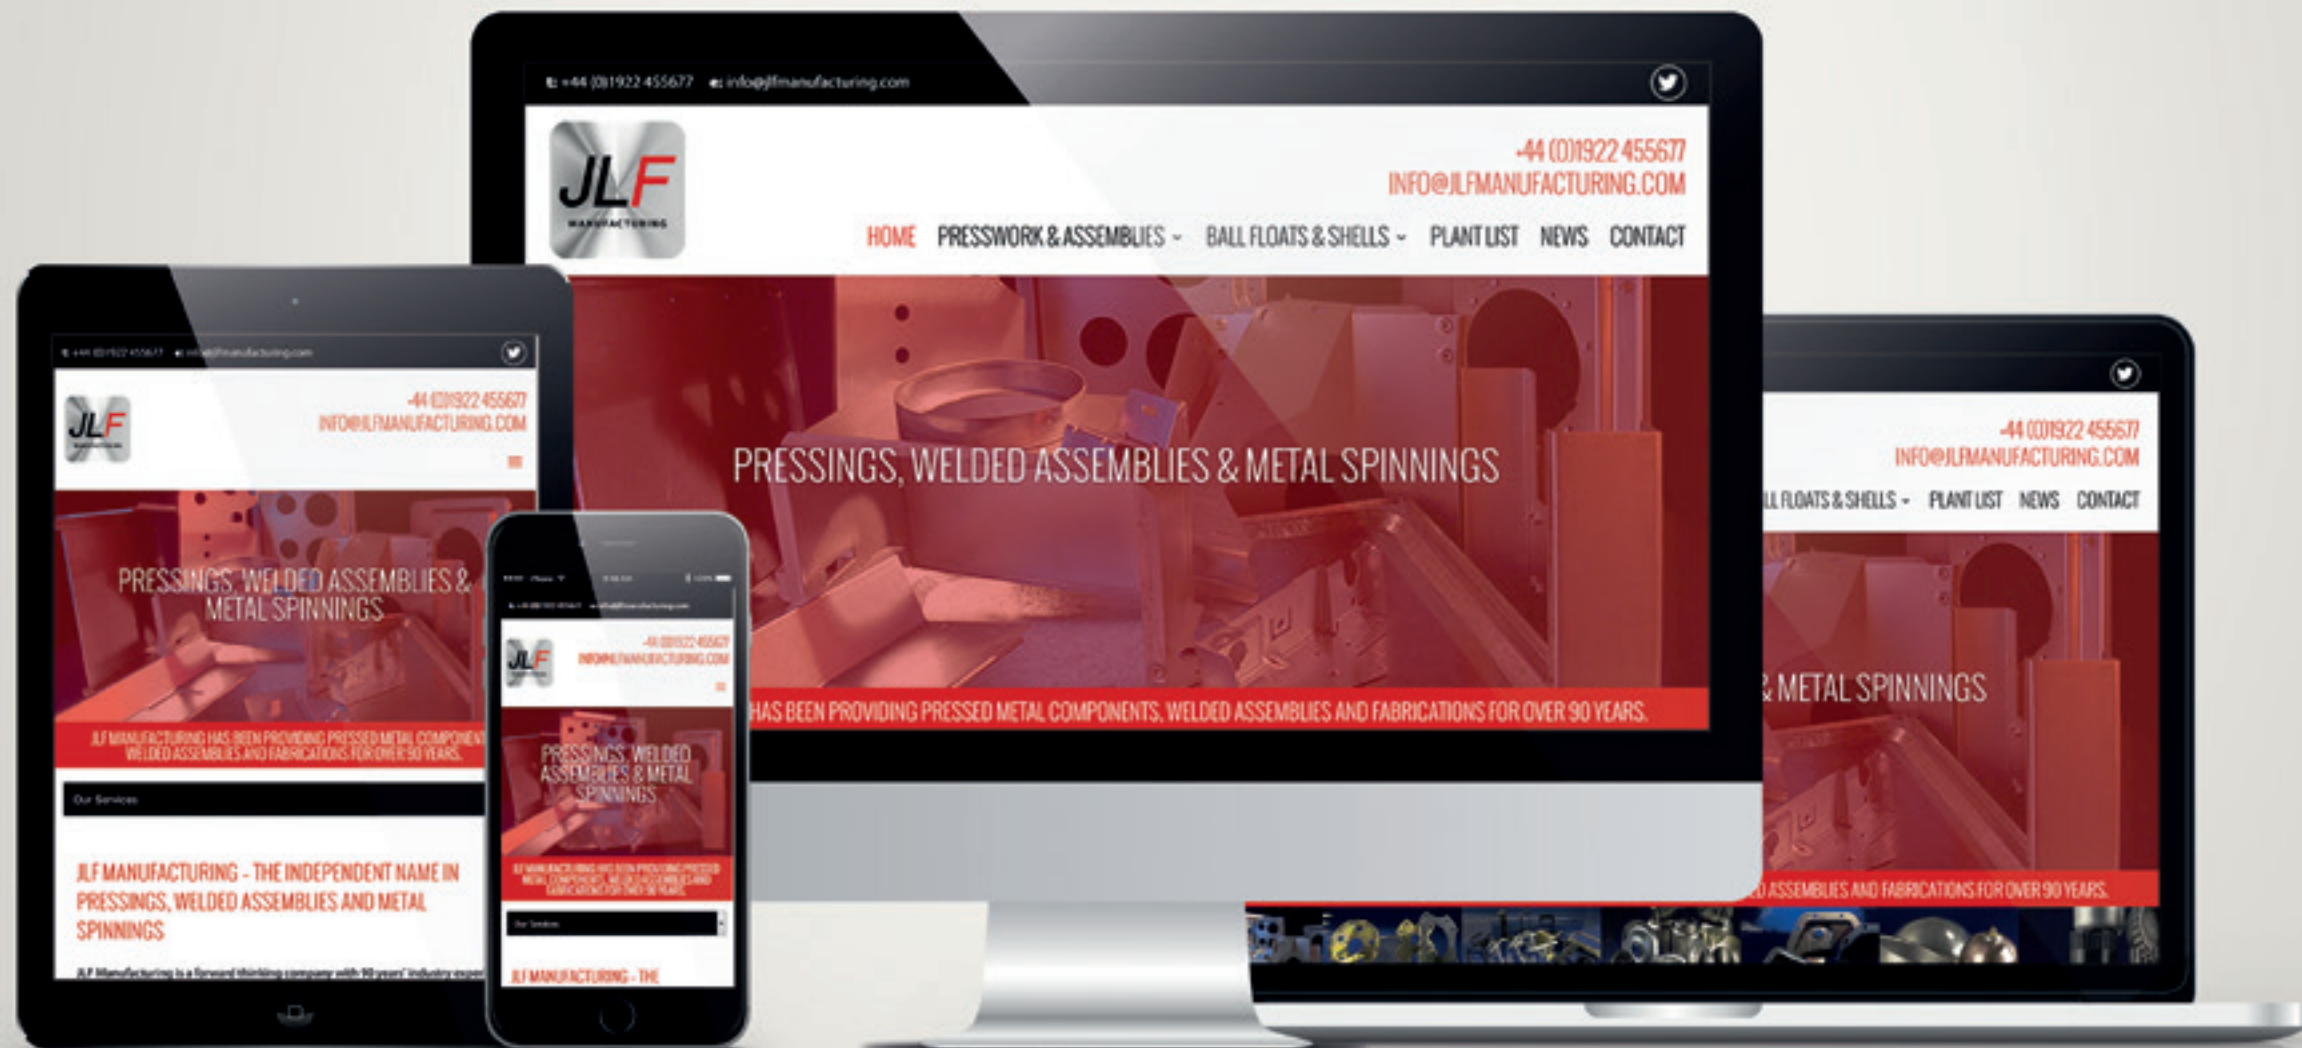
t: +44 (0)1922 455677 e: info@jlfmanufacturing.com

JLF MANUFACTURING

+44 (0)1922 455677
INFO@JLFMANUFACTURING.COM

HOME PRESSWORK & ASSEMBLIES BALL FLOATS & SHELLS PLANT LIST NEWS CONTACT

PRESSINGS, WELDED ASSEMBLIES & METAL SPINNINGS

HAS BEEN PROVIDING PRESSED METAL COMPONENTS, WELDED ASSEMBLIES AND FABRICATIONS FOR OVER 90 YEARS.

JLF

+44 (0)1922 455677
INFO@JLFMANUFACTURING.COM

PRESSINGS, WELDED ASSEMBLIES & METAL SPINNINGS

JLF MANUFACTURING HAS BEEN PROVIDING PRESSED METAL COMPONENTS, WELDED ASSEMBLIES AND FABRICATIONS FOR OVER 90 YEARS.

Our Services

JLF MANUFACTURING - THE INDEPENDENT NAME IN PRESSINGS, WELDED ASSEMBLIES AND METAL SPINNINGS

JLF Manufacturing is a forward thinking company with 90 years' industry exp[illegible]

JLF

+44 (0)1922 455677
INFO@JLFMANUFACTURING.COM

PRESSINGS, WELDED ASSEMBLIES & METAL SPINNINGS

JLF MANUFACTURING HAS BEEN PROVIDING PRESSED METAL COMPONENTS, WELDED ASSEMBLIES AND FABRICATIONS FOR OVER 90 YEARS.

Our Services

JLF MANUFACTURING - THE

+44 (0)1922 455677
INFO@JLFMANUFACTURING.COM

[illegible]LL FLOATS & SHELLS PLANT LIST NEWS CONTACT

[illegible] & METAL SPINNINGS

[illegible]D ASSEMBLIES AND FABRICATIONS FOR OVER 90 YEARS.